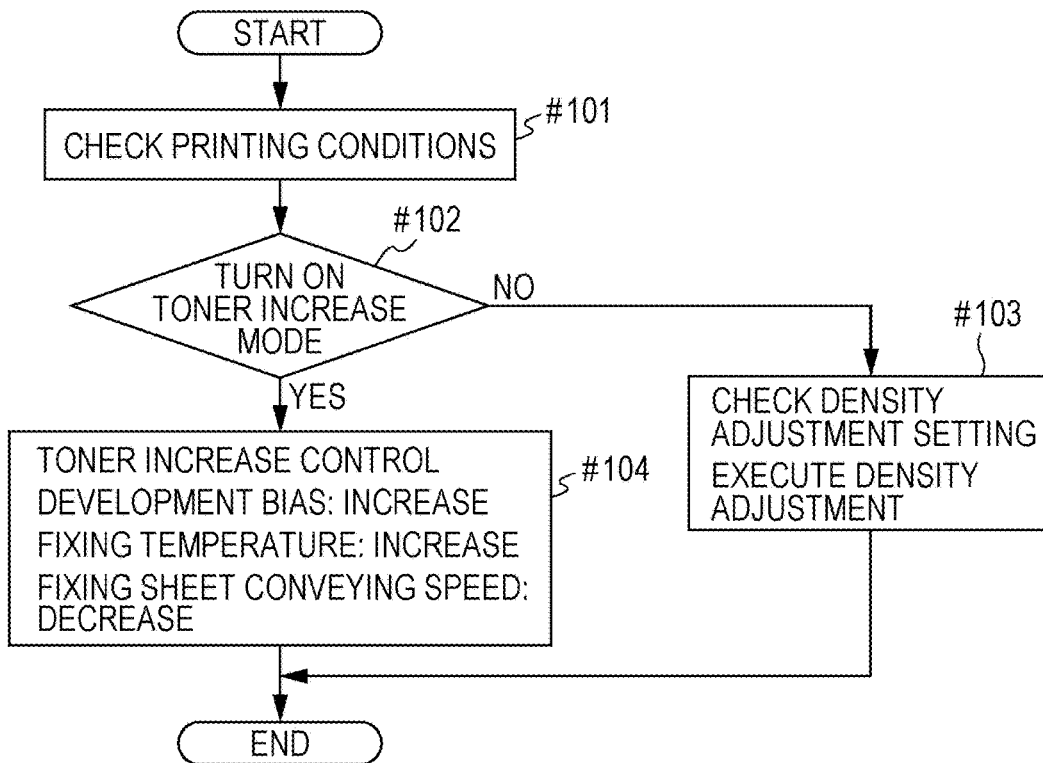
START

#101

CHECK PRINTING CONDITIONS

#102

TURN ON TONER INCREASE MODE

NO

#103

YES

CHECK DENSITY ADJUSTMENT SETTING

EXECUTE DENSITY ADJUSTMENT

TONER INCREASE CONTROL

DEVELOPMENT BIAS: INCREASE

FIXING TEMPERATURE: INCREASE

FIXING SHEET CONVEYING SPEED: DECREASE

#104

END